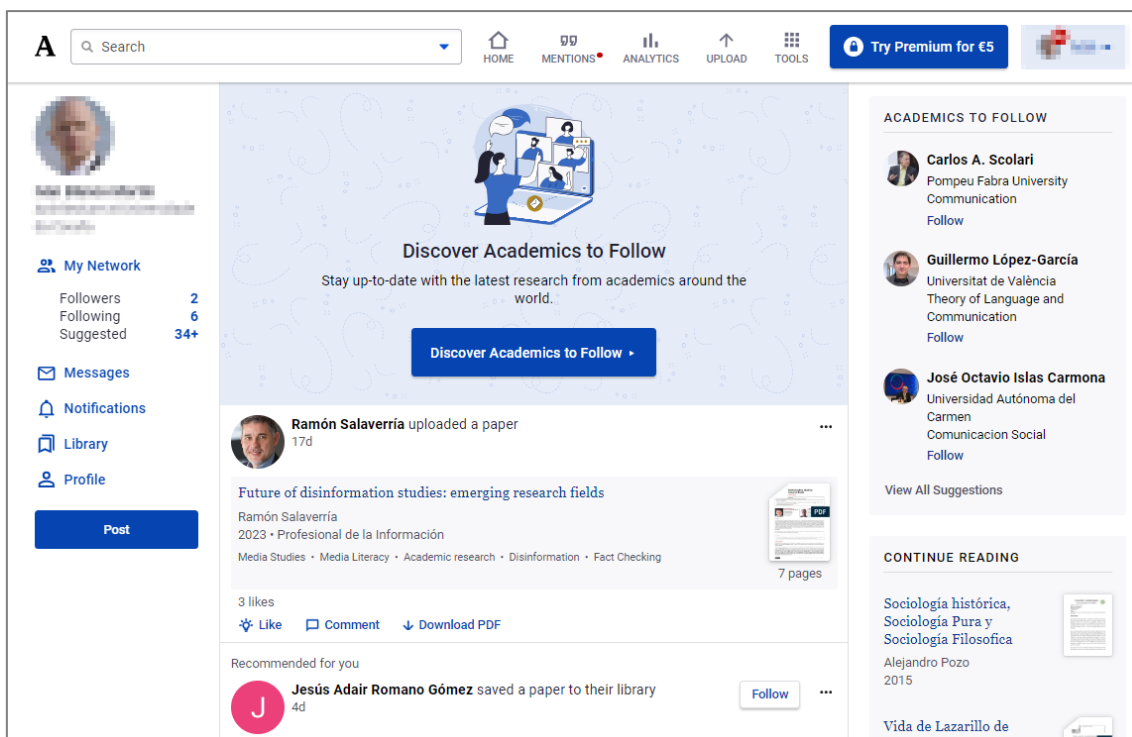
A

Search

HOME MENTIONS ANALYTICS UPLOAD TOOLS

Try Premium for €5

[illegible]

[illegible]

My Network

Followers 2
Following 6
Suggested 34+

Messages

Notifications

Library

Profile

Post

Discover Academics to Follow

Stay up-to-date with the latest research from academics around the world.

Discover Academics to Follow ▸

Ramón Salaverría uploaded a paper
17d

...

Future of disinformation studies: emerging research fields

Ramón Salaverría
2023 • Profesional de la Información

Media Studies • Media Literacy • Academic research • Disinformation • Fact Checking

PDF

7 pages

3 likes

Like Comment Download PDF

Recommended for you

J

Jesús Adair Romano Gómez saved a paper to their library
4d

Follow

...

ACADEMICS TO FOLLOW

Carlos A. Scolari
Pompeu Fabra University
Communication
Follow

Guillermo López-García
Universitat de València
Theory of Language and Communication
Follow

José Octavio Islas Carmona
Universidad Autónoma del Carmen
Comunicacion Social
Follow

View All Suggestions

CONTINUE READING

Sociología histórica, Sociología Pura y Sociología Filosofica
Alejandro Pozo
2015

Vida de Lazarillo de